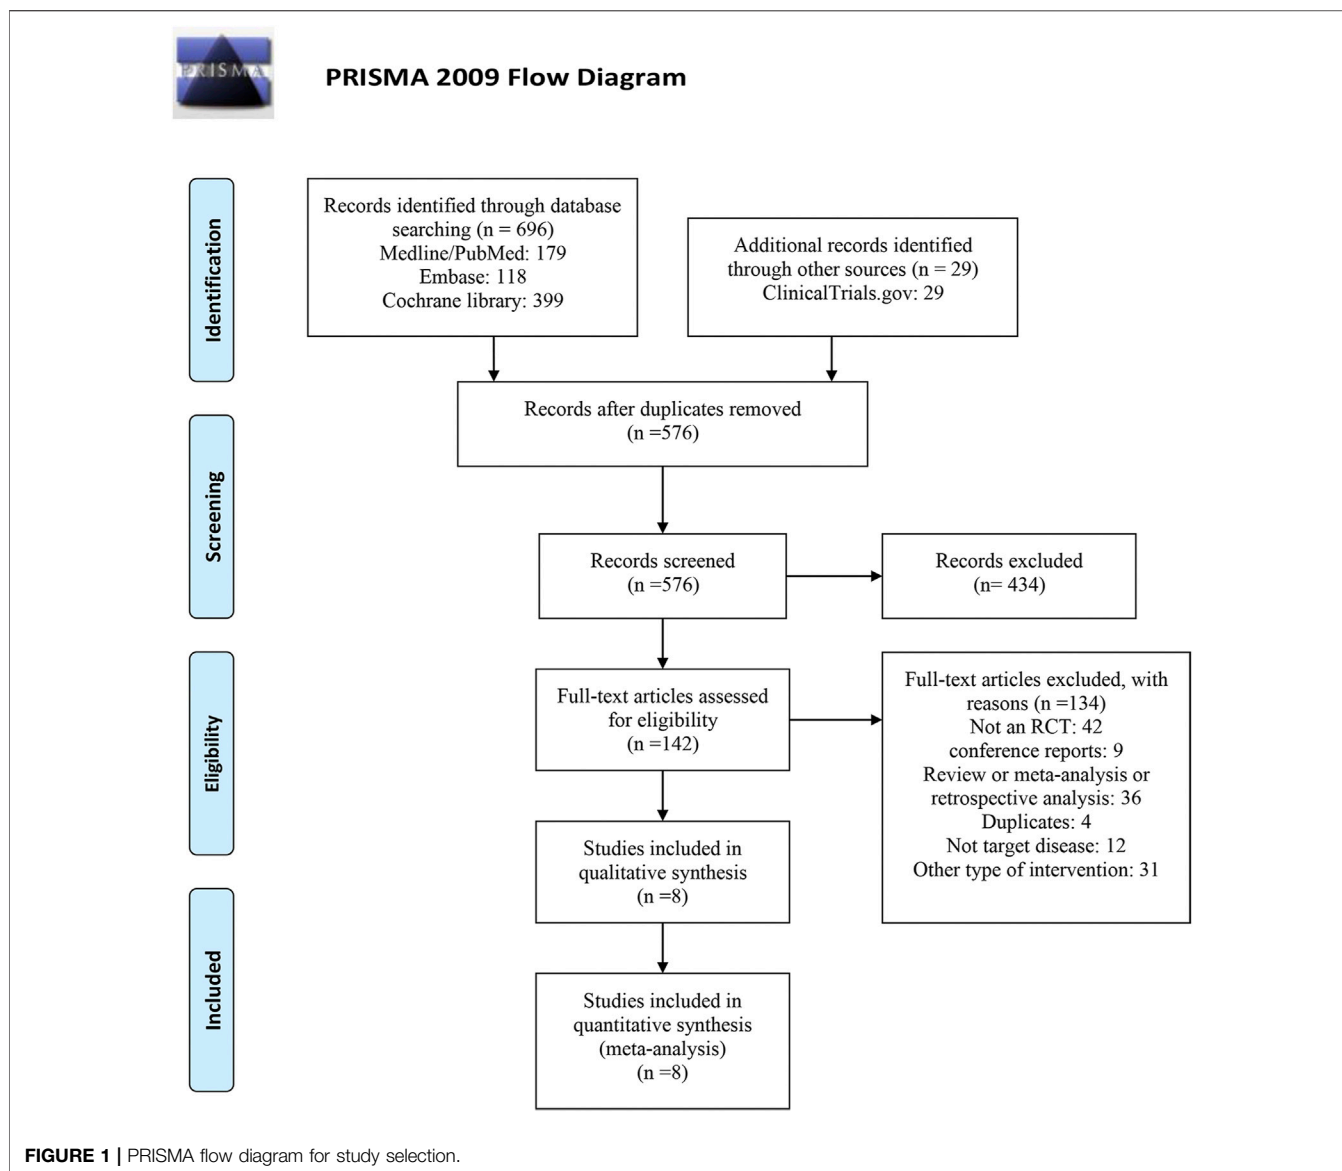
PRISMA

PRISMA 2009 Flow Diagram

Identification

Records identified through database searching (n = 696)
Medline/PubMed: 179
Embase: 118
Cochrane library: 399

Additional records identified through other sources (n = 29)
ClinicalTrials.gov: 29

Records after duplicates removed
(n =576)

Screening

Records screened
(n =576)

Records excluded
(n= 434)

Eligibility

Full-text articles assessed for eligibility
(n =142)

Full-text articles excluded, with reasons (n =134)
Not an RCT: 42
conference reports: 9
Review or meta-analysis or retrospective analysis: 36
Duplicates: 4
Not target disease: 12
Other type of intervention: 31

Studies included in qualitative synthesis
(n =8)

Included

Studies included in quantitative synthesis (meta-analysis)
(n =8)

FIGURE 1 | PRISMA flow diagram for study selection.